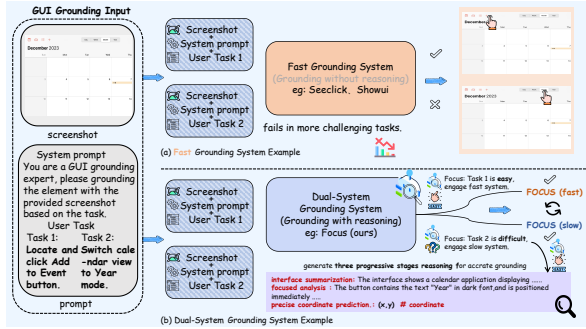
GUI Grounding Input

December 2023

screenshot

System prompt
You are a GUI grounding expert, please grounding the element with the provided screenshot based on the task.
User Task
Task 1: Locate and click Add to Event button.
Task 2: Switch calendar view to Year mode.

prompt

Screenshot
+
System prompt
+
User Task 1

Screenshot
+
System prompt
+
User Task 2

Fast Grounding System
(Grounding without reasoning)
eg: Seeclick, Showui

fails in more challenging tasks.

(a) Fast Grounding System Example

Screenshot
+
System prompt
+
User Task 1

Screenshot
+
System prompt
+
User Task 2

Dual-System Grounding System
(Grounding with reasoning)
eg: Focus (ours)

Focus: Task 1 is easy, engage fast system.

FOCUS (fast)

FOCUS (slow)

Focus: Task 2 is difficult, engage slow system.

generate three progressive stages reasoning for accrate grounding

interface summarization: The interface shows a calendar application displaying ......
focused analysis : The button contains the text "Year" in dark font,and is positioned immediately ......
precise coordinate prediction : (x,y) # coordinate

(b) Dual-System Grounding System Example